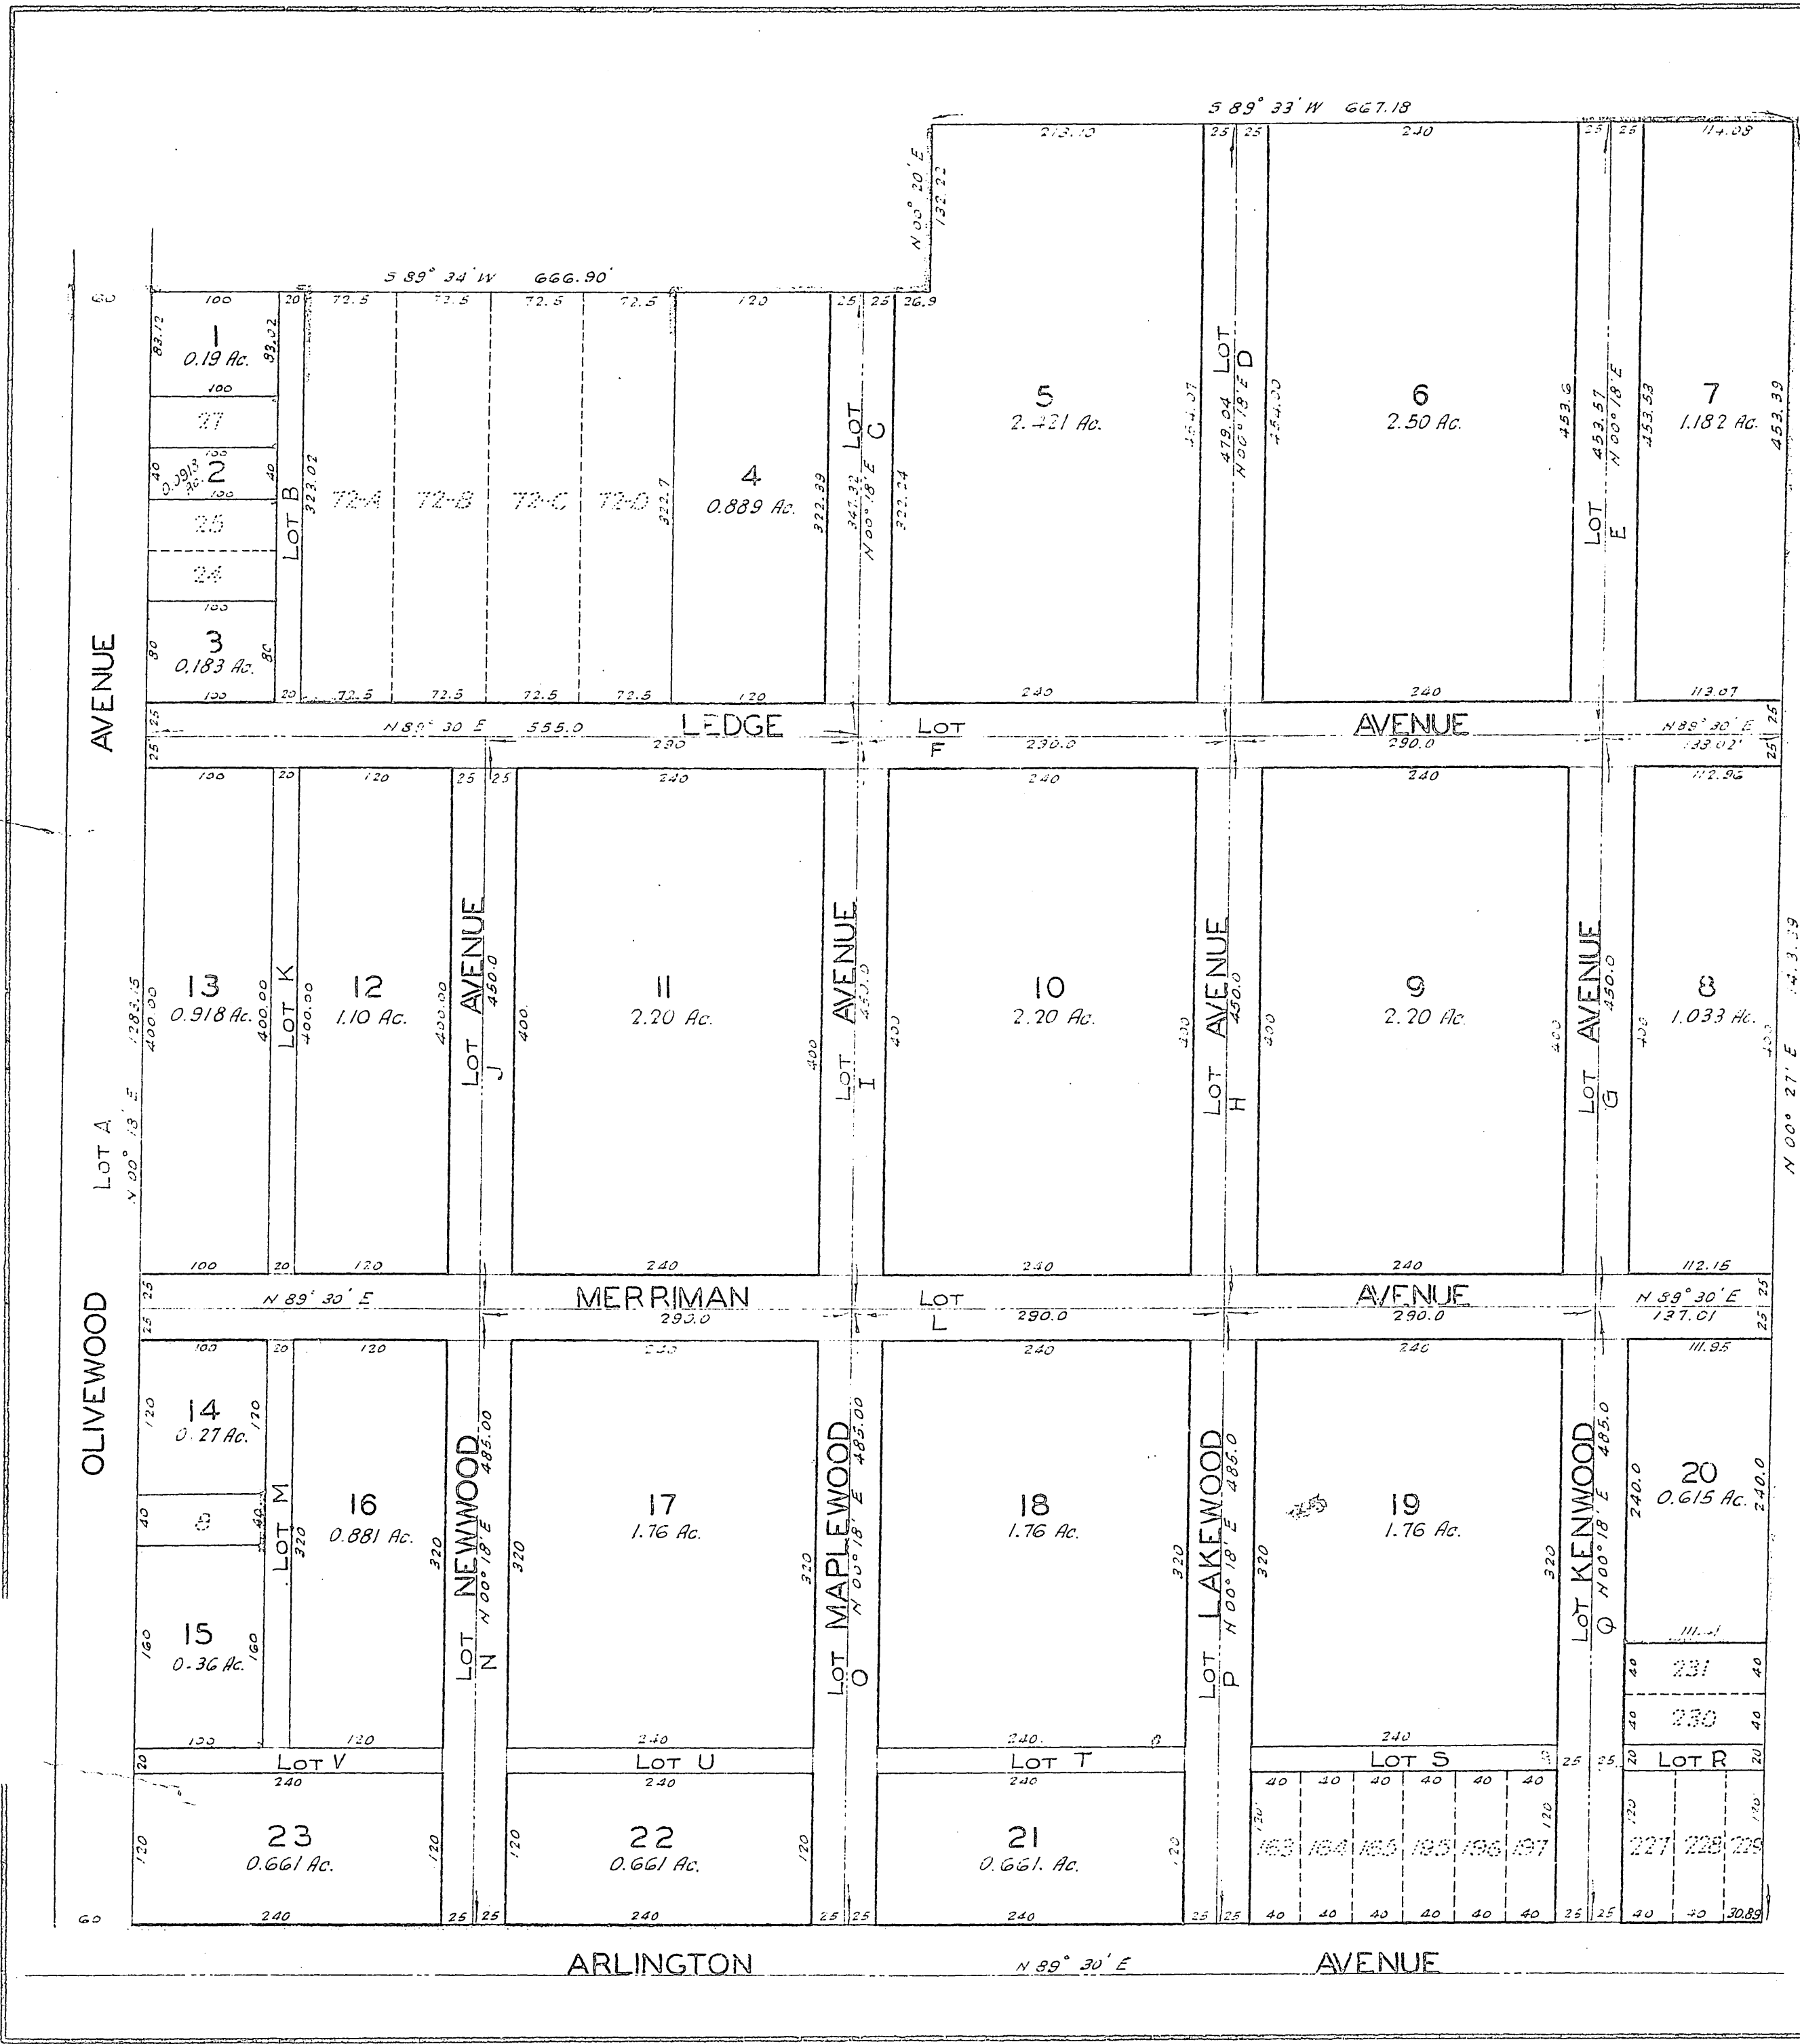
S 89° 33' W 667.18

N 00° 20' E 132.22

213.10 25 25 240 25 25 114.08

S 89° 34' W 666.90'

60

100 20 72.5 72.5 72.5 72.5 120 25 25 26.9

1
0.19 Ac.
83.12 93.02

100
27
100
2
0.0913 Ac.
40 40
100
26
24
100
3
0.183 Ac.
80 80
100

LOT B
323.02

72-A 72-B 72-C 72-D
322.7

4
0.889 Ac.
322.39

LOT C
342.32
N 00° 18' E
322.24

5
2.421 Ac.
454.07

LOT D
479.04
N 00° 18' E
454.00

6
2.50 Ac.
453.6

LOT E
453.57
N 00° 18' E
453.53

7
1.182 Ac.
453.39

20 72.5 72.5 72.5 72.5 120 240 240 113.07

AVENUE

25 N 89° 30' E 555.0 LEDGE LOT F AVENUE N 88° 30' E 25
25 290 290.0 290.0 133.02' 25

100 20 120 25 25 240 240 240 112.96

13
0.918 Ac.
1283.5
400.00
400.00

LOT K

12
1.10 Ac.
400.00
400.00

LOT J AVENUE 450.0

11
2.20 Ac.
400 400

LOT I AVENUE 450.0

10
2.20 Ac.
400 400

LOT H AVENUE 450.0

9
2.20 Ac.
400 400

LOT G AVENUE 450.0

8
1.033 Ac.
400 400

1433.39
N 00° 27' E

LOT A
N 00° 13' E

100 20 120 240 240 240 112.16

OLIVEWOOD

25 N 89° 30' E MERRIMAN LOT L AVENUE N 89° 30' E 25
25 290.0 290.0 290.0 137.01 25

100 20 120 240 240 240 111.95

14
0.27 Ac.
120 120

8
40 40

15
0.36 Ac.
160 160

LOT M
320

16
0.881 Ac.
320

LOT N NEWWOOD
N 00° 18' E 485.00

17
1.76 Ac.
320 320

LOT O MAPLEWOOD
N 00° 18' E 485.00

18
1.76 Ac.
320 320

LOT P LAKEWOOD
N 00° 18' E 485.0

19
1.76 Ac.
320 320

LOT Q KENWOOD
N 00° 18' E 485.0

20
0.615 Ac.
240.0 240.0
111.41

231
40 40
230
40 40

100 120 240 240. 240

20 LOT V LOT U LOT T LOT S 25 25 20 LOT R 20

240 240 240
40 40 40 40 40 40

23
0.661 Ac.
120 120

22
0.661 Ac.
120 120

21
0.661 Ac.
120 120

163 164 165 195 196 197
120 120

227 228 229
120 120

60 240 25 25 240 25 25 240 25 25 40 40 40 40 40 40 25 25 40 40 30.89

ARLINGTON N 89° 30' E AVENUE